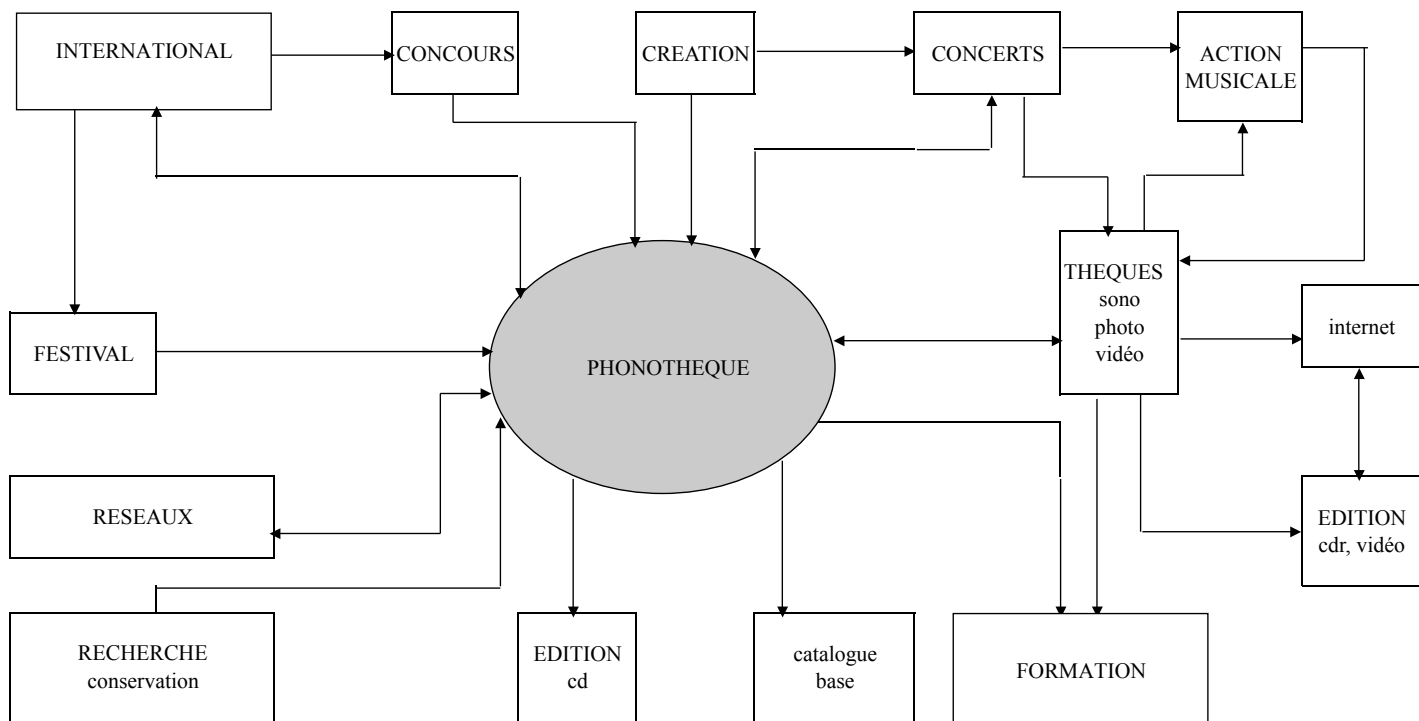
INTERNATIONAL

CONCOURS

CREATION

CONCERTS

ACTION MUSICALE

THEQUES sono photo vidéo

internet

FESTIVAL

PHONOTHEQUE

RESEAUX

EDITION cdr, vidéo

RECHERCHE conservation

EDITION cd

catalogue base

FORMATION